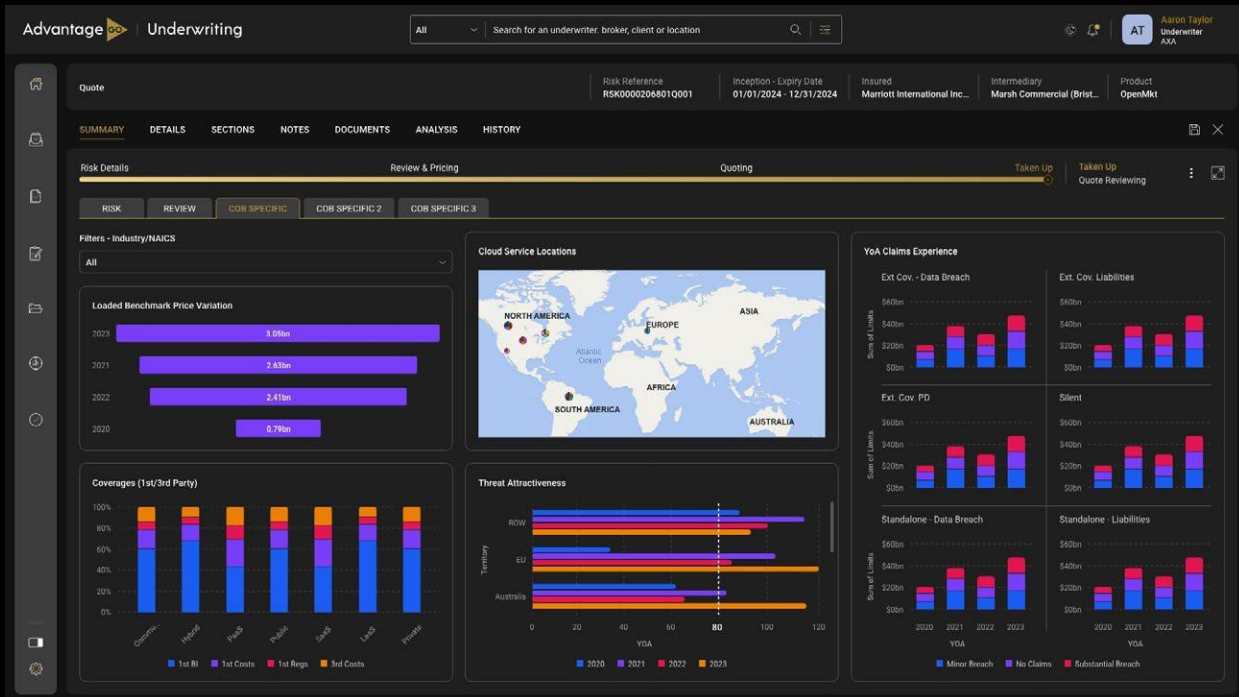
Advantage GO | Underwriting

All | Search for an underwriter, broker, client or location

AT Aaron Taylor Underwriter AXA

Quote

Risk Reference RSK0000206801Q001 | Inception - Expiry Date 01/01/2024 - 12/31/2024 | Insured Marriott International Inc... | Intermediary Marsh Commercial (Brist... | Product OpenMkt

SUMMARY DETAILS SECTIONS NOTES DOCUMENTS ANALYSIS HISTORY

Risk Details | Review & Pricing | Quoting | Taken Up

Taken Up
Quote Reviewing

RISK | REVIEW | COB SPECIFIC | COB SPECIFIC 2 | COB SPECIFIC 3

Filters - Industry/NAICS
All

Loaded Benchmark Price Variation
2023 3.05bn
2021 2.63bn
2022 2.41bn
2020 0.79bn

Cloud Service Locations
NORTH AMERICA
EUROPE
ASIA
Atlantic Ocean
AFRICA
SOUTH AMERICA
AUSTRALIA

YoA Claims Experience
Ext Cov. - Data Breach
Ext. Cov. Liabilities
Ext. Cov. PD
Silent
Standalone - Data Breach
Standalone - Liabilities
$60bn $40bn $20bn $0bn
Sum of Limits
2020 2021 2022 2023
YOA
Minor Breach | No Claims | Substantial Breach

Coverages (1st/3rd Party)
100% 80% 60% 40% 20% 0%
Commu... Hybrid PaaS Public SaaS LaaS Private
1st BI | 1st Costs | 1st Regs | 3rd Costs

Threat Attractiveness
ROW
EU
Australia
Territory
0 20 40 60 80 100 120
YOA
2020 | 2021 | 2022 | 2023